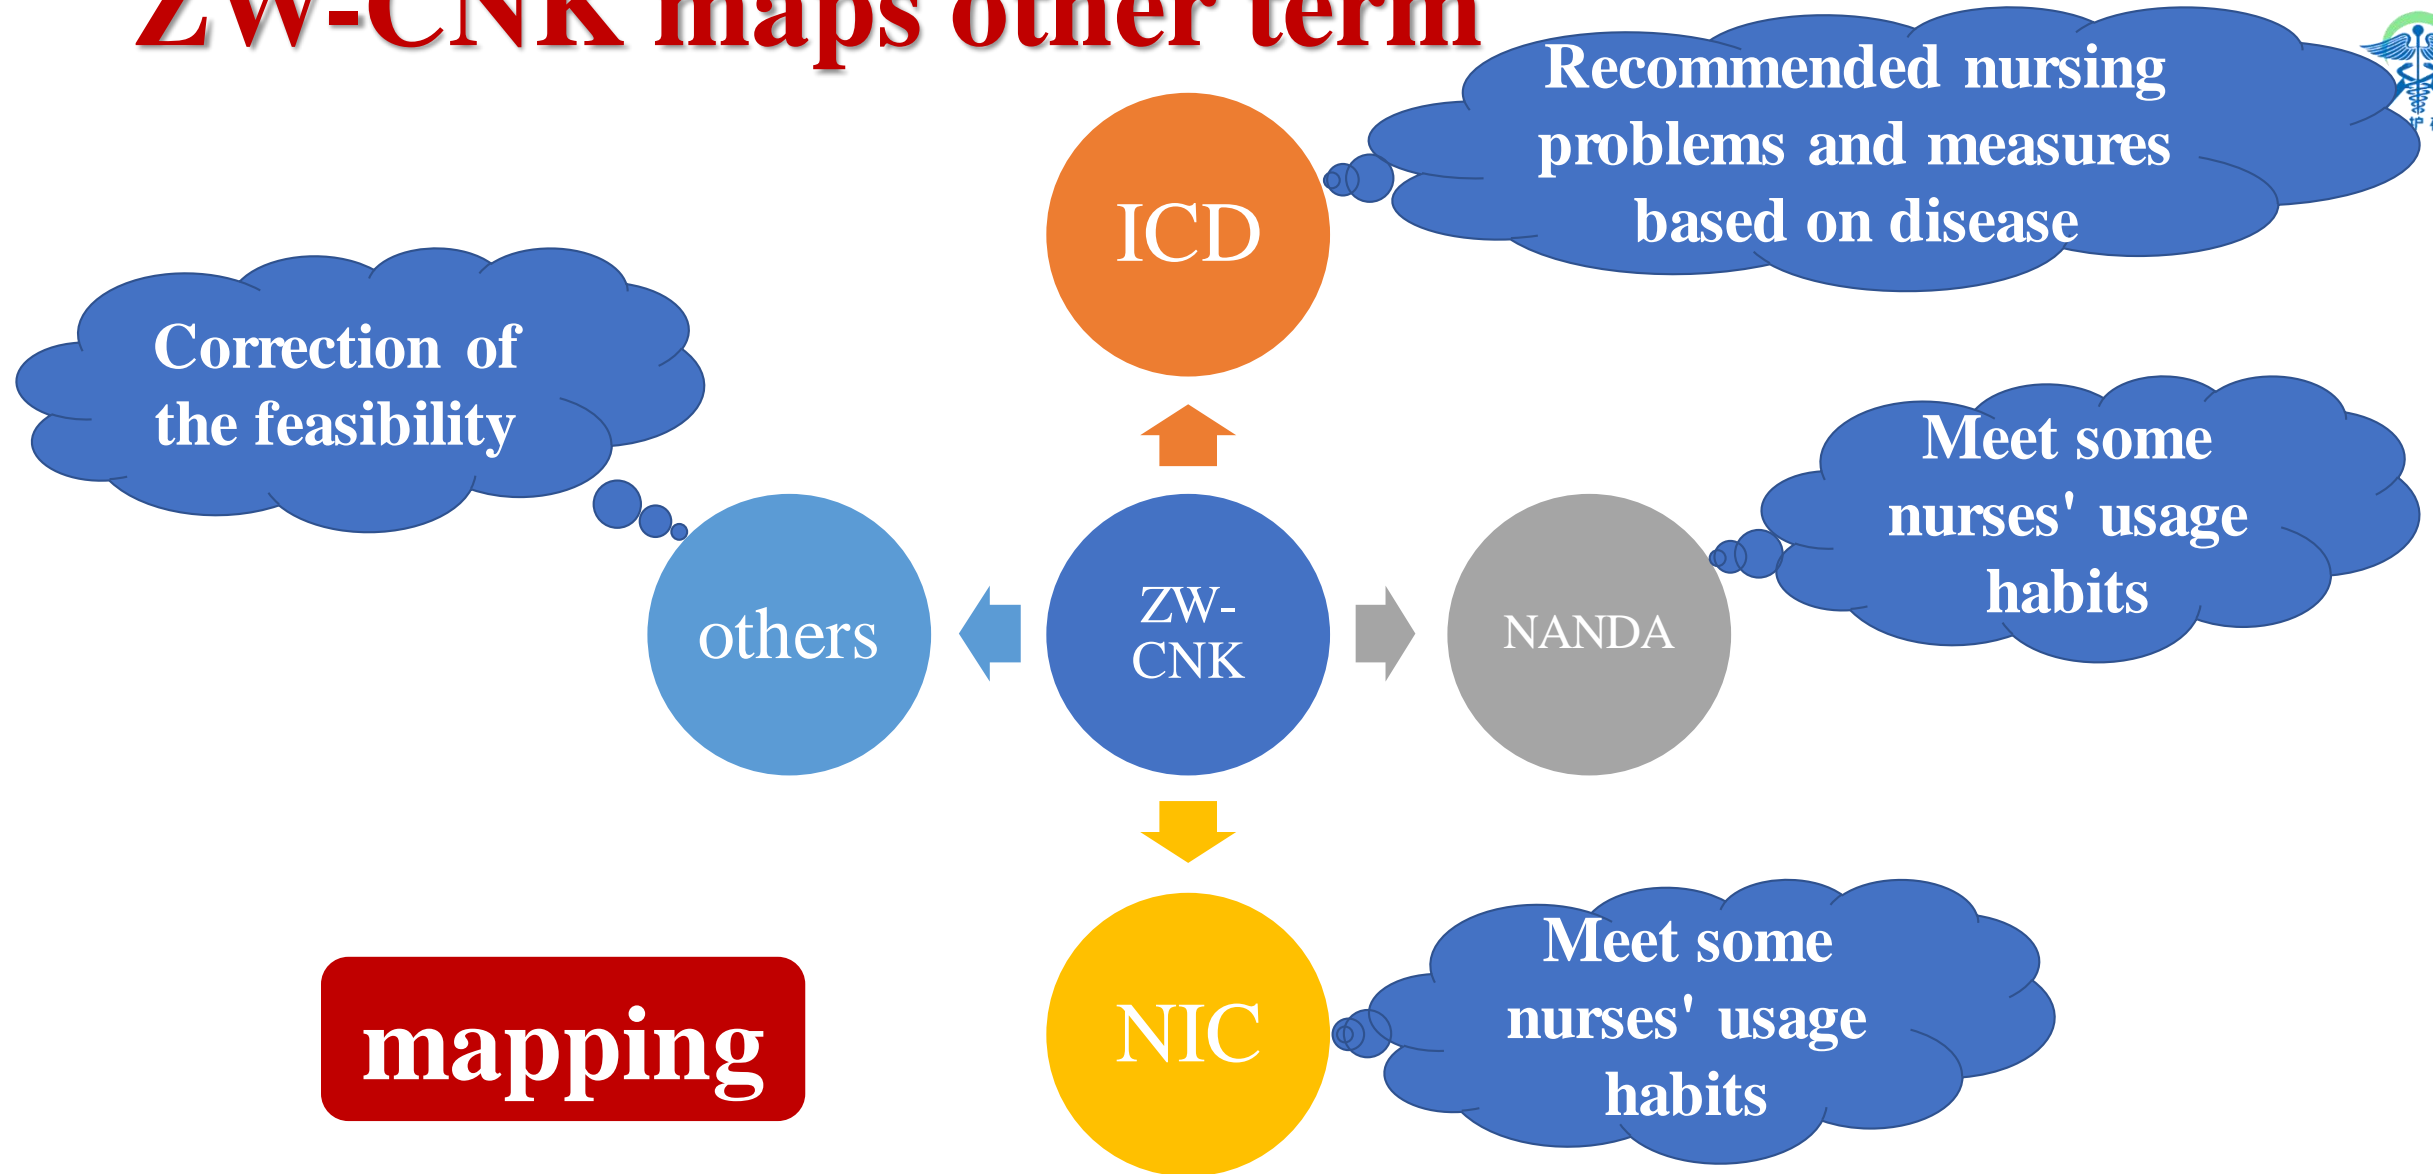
ZW-CNK maps other term

Recommended nursing problems and measures based on disease

ICD

Correction of the feasibility

Meet some nurses' usage habits

others

ZW-CNK

NANDA

Meet some nurses' usage habits

mapping

NIC